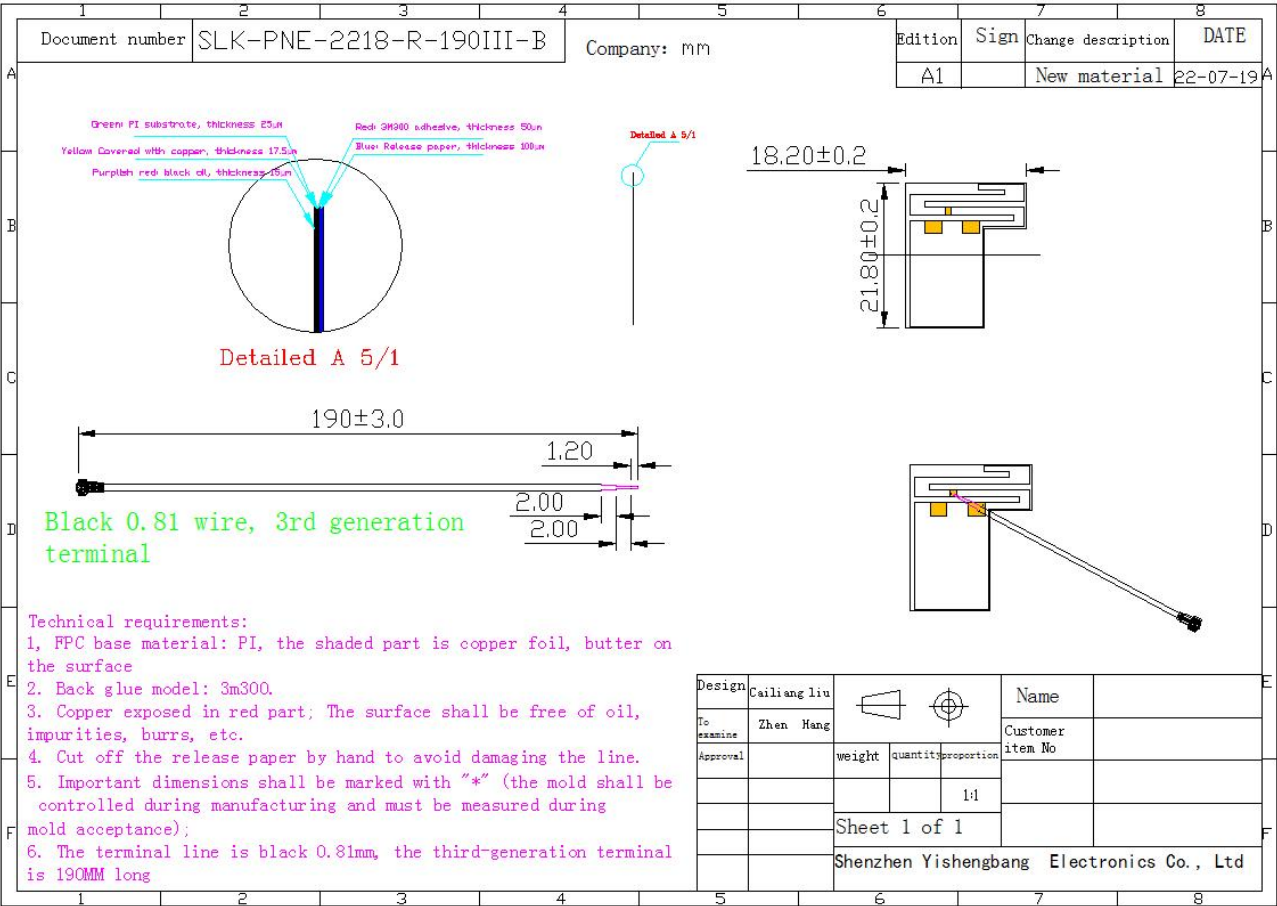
1 2 3 4 5 6 7 8

| Document number | SLK-PNE-2218-R-190III-B |
|---|---|

Company: mm

| Edition | Sign | Change description | DATE |
|---|---|---|---|
| A1 | | New material | 22-07-19 |

A

Green: PI substrate, thickness 25um
Yellow: Covered with copper, thickness 17.5um
Purplish red: black oil, thickness 15um
Red: 3M300 adhesive, thickness 50um
Blue: Release paper, thickness 100um

Detailed A 5/1

Detailed A 5/1

18.20±0.2

21.80±0.2

B

C

190±3.0

1.20

2.00

2.00

D

Black 0.81 wire, 3rd generation terminal

Technical requirements:
1, FPC base material: PI, the shaded part is copper foil, butter on the surface
2. Back glue model: 3m300.
3. Copper exposed in red part; The surface shall be free of oil, impurities, burrs, etc.
4. Cut off the release paper by hand to avoid damaging the line.
5. Important dimensions shall be marked with "*" (the mold shall be controlled during manufacturing and must be measured during mold acceptance);
6. The terminal line is black 0.81mm, the third-generation terminal is 190MM long

E

| Design | Cailiang liu | | Name | |
|---|---|---|---|---|
| To examine | Zhen Hang | | Customer item No | |
| Approval | | weight / quantity / proportion | | |
| | | 1:1 | | |
| | | Sheet 1 of 1 | | |
| | | Shenzhen Yishengbang Electronics Co., Ltd | | |

F

1 2 3 4 5 6 7 8